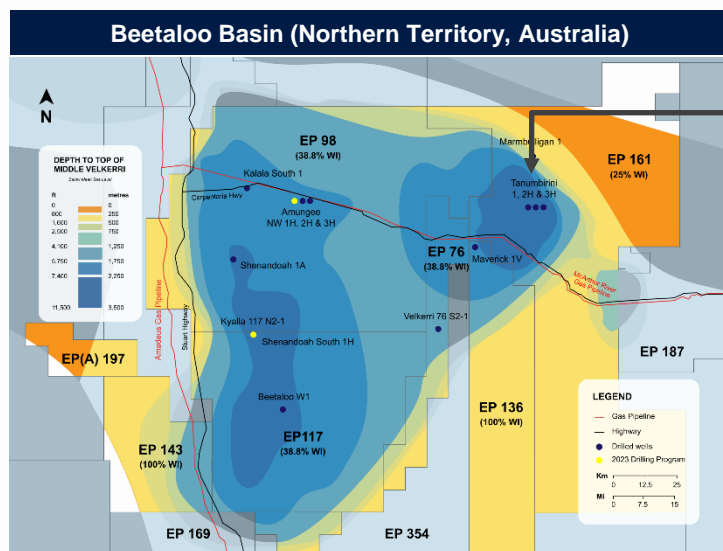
Beetaloo Basin (Northern Territory, Australia)

N

DEPTH TO TOP OF MIDDLE VELKERRI

Semi-Wet Isobutal

| ft | metres |
|---|---|
| 0 | 0 |
| 800 | 250 |
| 1,600 | 500 |
| 2,500 | 750 |
| 4,100 | 1,250 |
| 5,750 | 1,750 |
| 7,400 | 2,250 |
| 11,500 | 3,500 |

EP 98
(38.8% WI)

Kalala South 1

Carpentaria Hwy

Amungee NW 1H, 2H & 3H

Marmbulligan 1

EP 161
(25% WI)

Tanumbirini 1, 2H & 3H

EP 76
(38.8% WI)

Maverick 1V

McArthur River Gas Pipeline

Shenandoah 1A

Amadeus Gas Pipeline

Stuart Highway

Kyalla 117 N2-1

Shenandoah South 1H

Velkerri 76 S2-1

EP(A) 197

EP 187

Beetaloo W1

EP 136
(100% WI)

EP 143
(100% WI)

EP117
(38.8% WI)

LEGEND
Gas Pipeline
Highway
Drilled wells
2023 Drilling Program

Km
0 12.5 25
Mi
0 7.5 15

EP 169

EP 354